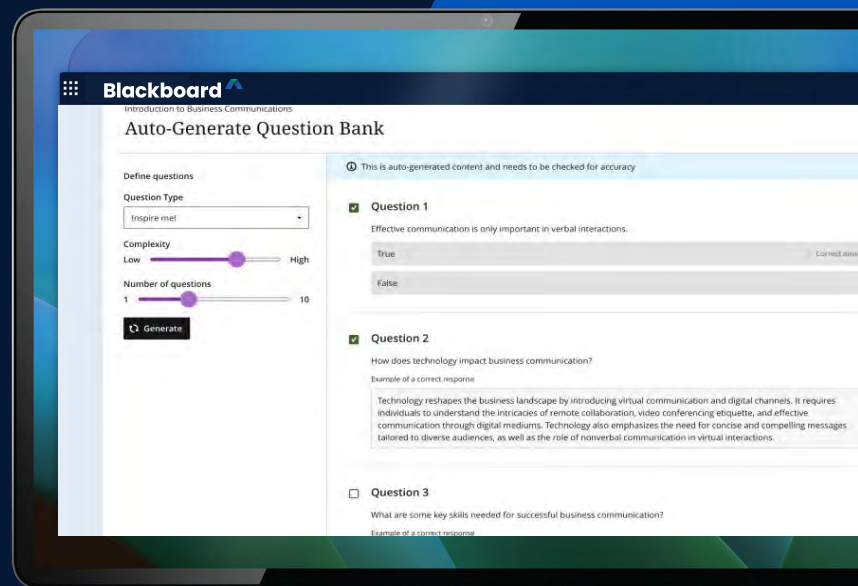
Blackboard

Introduction to Business Communications

Auto-Generate Question Bank

Define questions

Question Type

Inspire me!

Complexity

Low High

Number of questions

1 10

Generate

This is auto-generated content and needs to be checked for accuracy

Question 1

Effective communication is only important in verbal interactions.

True

Correct answ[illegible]

False

Question 2

How does technology impact business communication?

Example of a correct response

Technology reshapes the business landscape by introducing virtual communication and digital channels. It requires individuals to understand the intricacies of remote collaboration, video conferencing etiquette, and effective communication through digital mediums. Technology also emphasizes the need for concise and compelling messages tailored to diverse audiences, as well as the role of nonverbal communication in virtual interactions.

Question 3

What are some key skills needed for successful business communication?

Example of a correct response